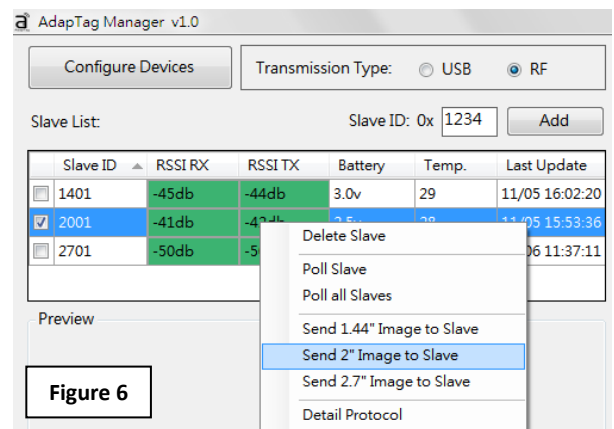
a AdapTag Manager v1.0

Configure Devices

Transmission Type: USB RF

Slave List:

Slave ID: 0x 1234 Add

| Slave ID | RSSI RX | RSSI TX | Battery | Temp. | Last Update |
|---|---|---|---|---|---|
| 1401 | -45db | -44db | 3.0v | 29 | 11/05 16:02:20 |
| 2001 | -41db | -42db | 3.5v | 28 | 11/05 15:53:36 |
| 2701 | -50db | -5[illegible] | | | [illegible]06 11:37:11 |

Delete Slave

Poll Slave

Poll all Slaves

Send 1.44" Image to Slave

Send 2" Image to Slave

Send 2.7" Image to Slave

Detail Protocol

Preview

Figure 6